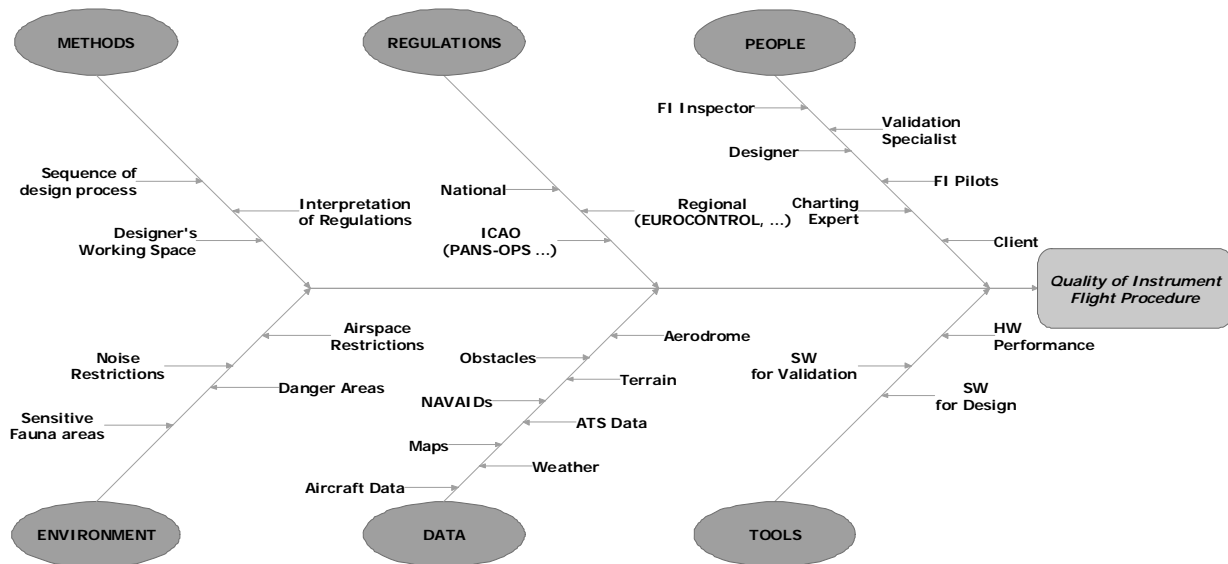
METHODS

REGULATIONS

PEOPLE

FI Inspector

Validation Specialist

Designer

Sequence of design process

National

FI Pilots

Interpretation of Regulations

Regional (EUROCONTROL, ...)

Charting Expert

Designer's Working Space

ICAO (PANS-OPS ...)

Client

Quality of Instrument Flight Procedure

Airspace Restrictions

Aerodrome

HW Performance

Noise Restrictions

Obstacles

SW for Validation

Danger Areas

Terrain

SW for Design

NAVAIDs

Sensitive Fauna areas

ATS Data

Maps

Weather

Aircraft Data

ENVIRONMENT

DATA

TOOLS